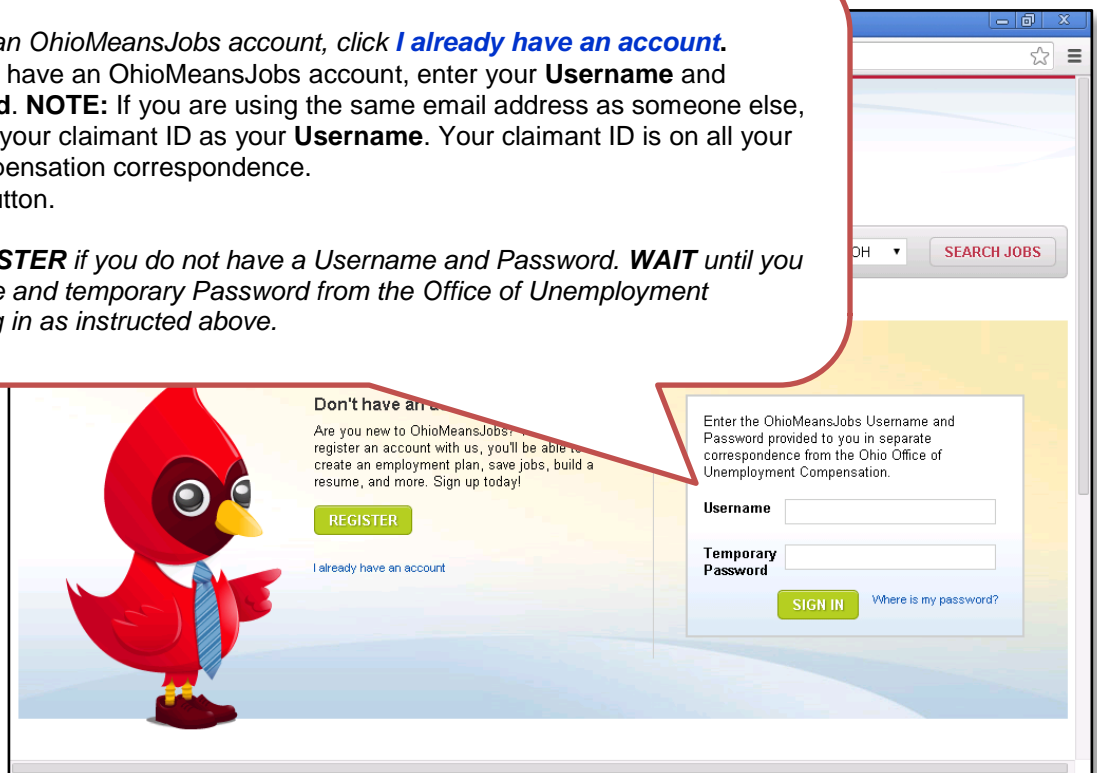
an OhioMeansJobs account, click ***I already have an account*.**
have an OhioMeansJobs account, enter your **Username** and
**d**. **NOTE:** If you are using the same email address as someone else,
your claimant ID as your **Username**. Your claimant ID is on all your
pensation correspondence.
utton.

***STER*** *if you do not have a Username and Password.* ***WAIT*** *until you*
*e and temporary Password from the Office of Unemployment*
*g in as instructed above.*

OH ▾

SEARCH JOBS

Don't have an a

Are you new to OhioMeansJobs? register an account with us, you'll be able to create an employment plan, save jobs, build a resume, and more. Sign up today!

REGISTER

I already have an account

Enter the OhioMeansJobs Username and Password provided to you in separate correspondence from the Ohio Office of Unemployment Compensation.

Username

Temporary Password

SIGN IN

Where is my password?